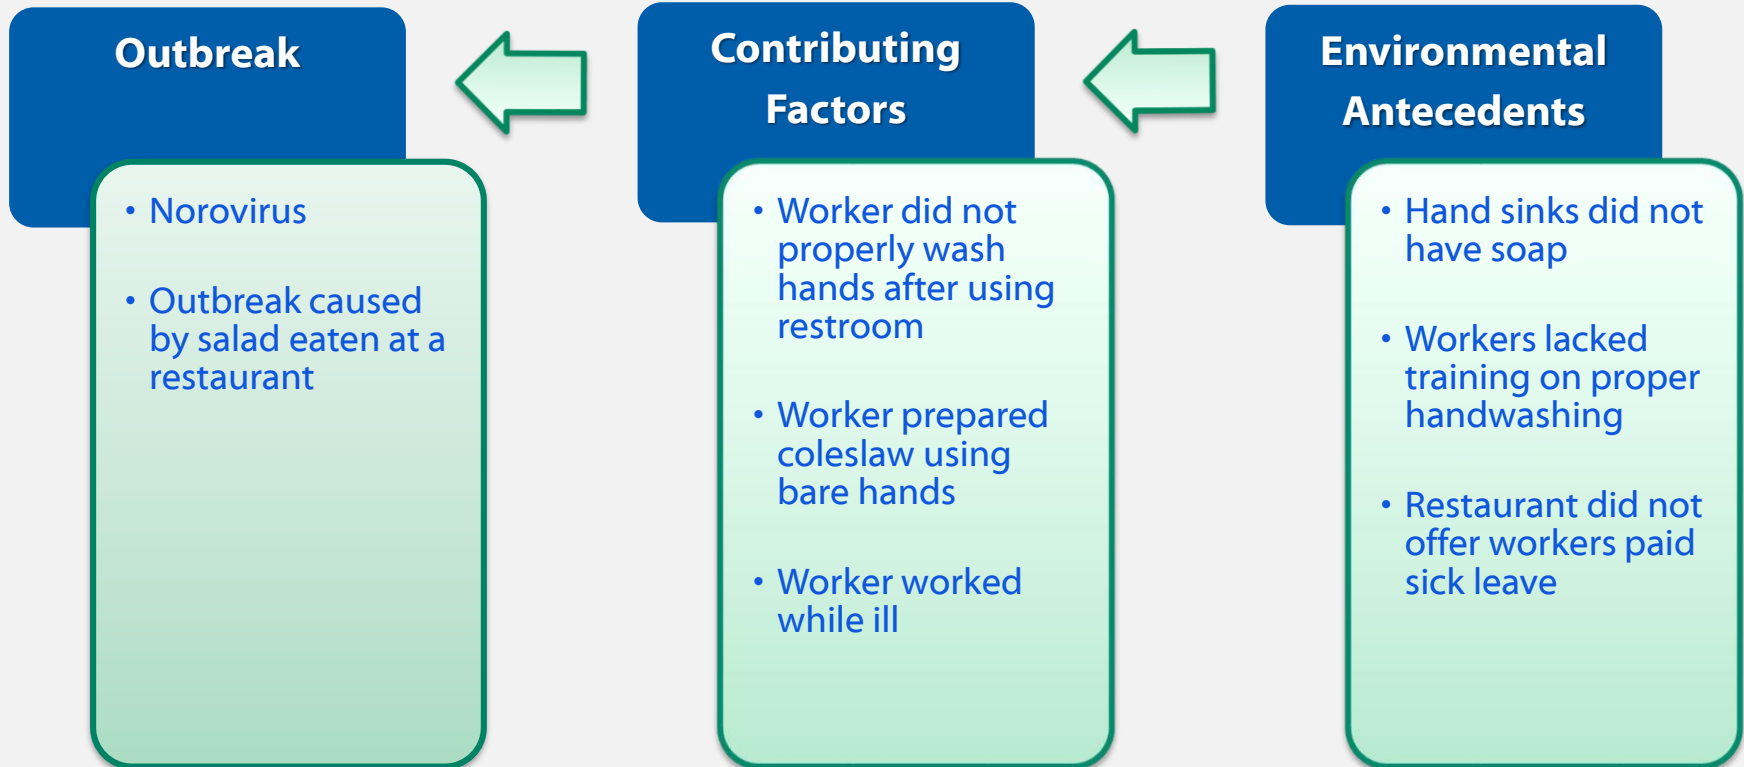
Outbreak

- Norovirus
- Outbreak caused by salad eaten at a restaurant

Contributing Factors

- Worker did not properly wash hands after using restroom
- Worker prepared coleslaw using bare hands
- Worker worked while ill

Environmental Antecedents

- Hand sinks did not have soap
- Workers lacked training on proper handwashing
- Restaurant did not offer workers paid sick leave